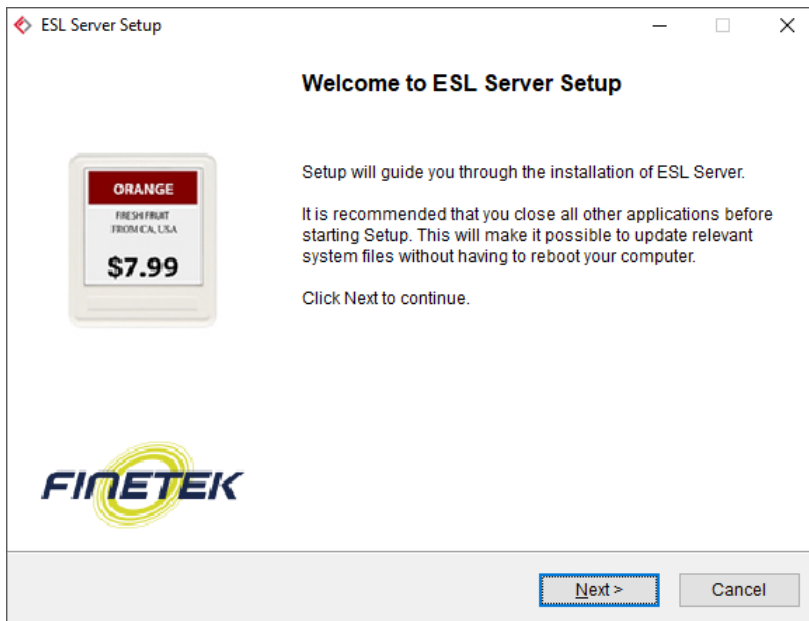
ESL Server Setup

Welcome to ESL Server Setup

ORANGE

FRESH FRUIT
FROM CA, USA

$7.99

Setup will guide you through the installation of ESL Server.

It is recommended that you close all other applications before starting Setup. This will make it possible to update relevant system files without having to reboot your computer.

Click Next to continue.

FINETEK

Next >

Cancel